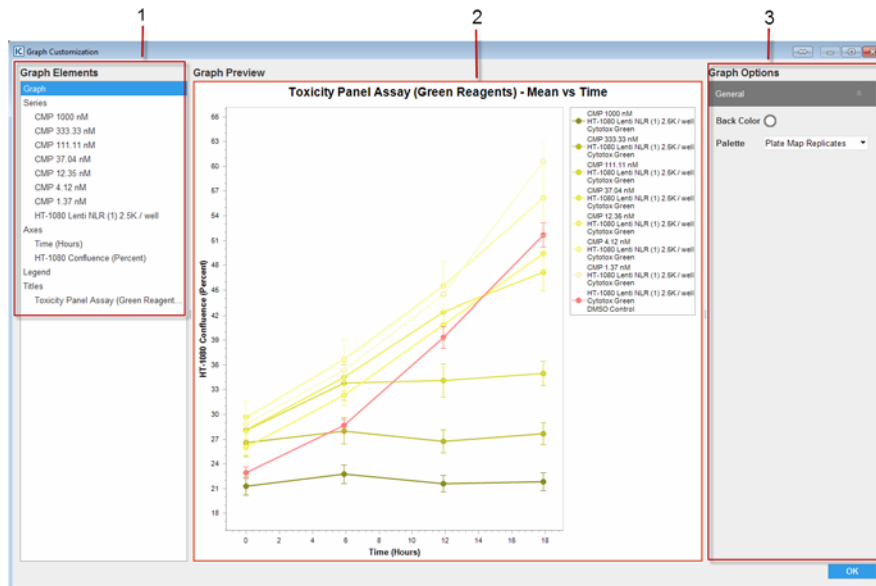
1

2

3

IC Graph Customization

Graph Elements

Graph
Series
CMP 1000 nM
CMP 333.33 nM
CMP 111.11 nM
CMP 37.04 nM
CMP 12.35 nM
CMP 4.12 nM
CMP 1.37 nM
HT-1080 Lenti NLR (1) 2.5K / well
Axes
Time (Hours)
HT-1080 Confluence (Percent)
Legend
Titles
Toxicity Panel Assay (Green Reagent...

Graph Preview

Toxicity Panel Assay (Green Reagents) - Mean vs Time

HT-1080 Confluence (Percent)

66
63
60
57
54
51
48
45
42
39
36
33
30
27
24
21
18

0 2 4 6 8 10 12 14 16 18

Time (Hours)

CMP 1000 nM HT-1080 Lenti NLR (1) 2.5K / well Cytotox:Green
CMP 333.33 nM HT-1080 Lenti NLR (1) 2.5K / well Cytotox:Green
CMP 111.11 nM HT-1080 Lenti NLR (1) 2.5K / well Cytotox:Green
CMP 37.04 nM HT-1080 Lenti NLR (1) 2.5K / well Cytotox:Green
CMP 12.35 nM HT-1080 Lenti NLR (1) 2.5K / well Cytotox:Green
CMP 4.12 nM HT-1080 Lenti NLR (1) 2.5K / well Cytotox:Green
CMP 1.37 nM HT-1080 Lenti NLR (1) 2.5K / well Cytotox:Green
HT-1080 Lenti NLR (1) 2.5K / well Cytotox:Green DMSO Control

Graph Options

General

Back Color

Palette Plate Map Replicates

OK